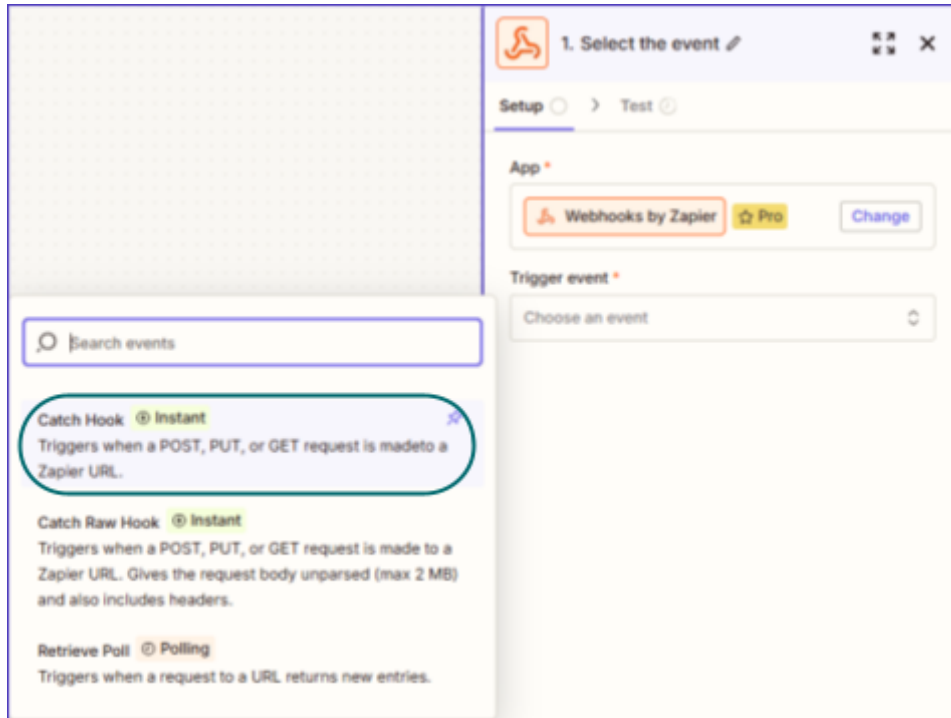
1. Select the event

Setup > Test

App *

Webhooks by Zapier Pro Change

Trigger event *

Choose an event

Search events

Catch Hook Instant

Triggers when a POST, PUT, or GET request is madeto a Zapier URL.

Catch Raw Hook Instant

Triggers when a POST, PUT, or GET request is made to a Zapier URL. Gives the request body unparsed (max 2 MB) and also includes headers.

Retrieve Poll Polling

Triggers when a request to a URL returns new entries.